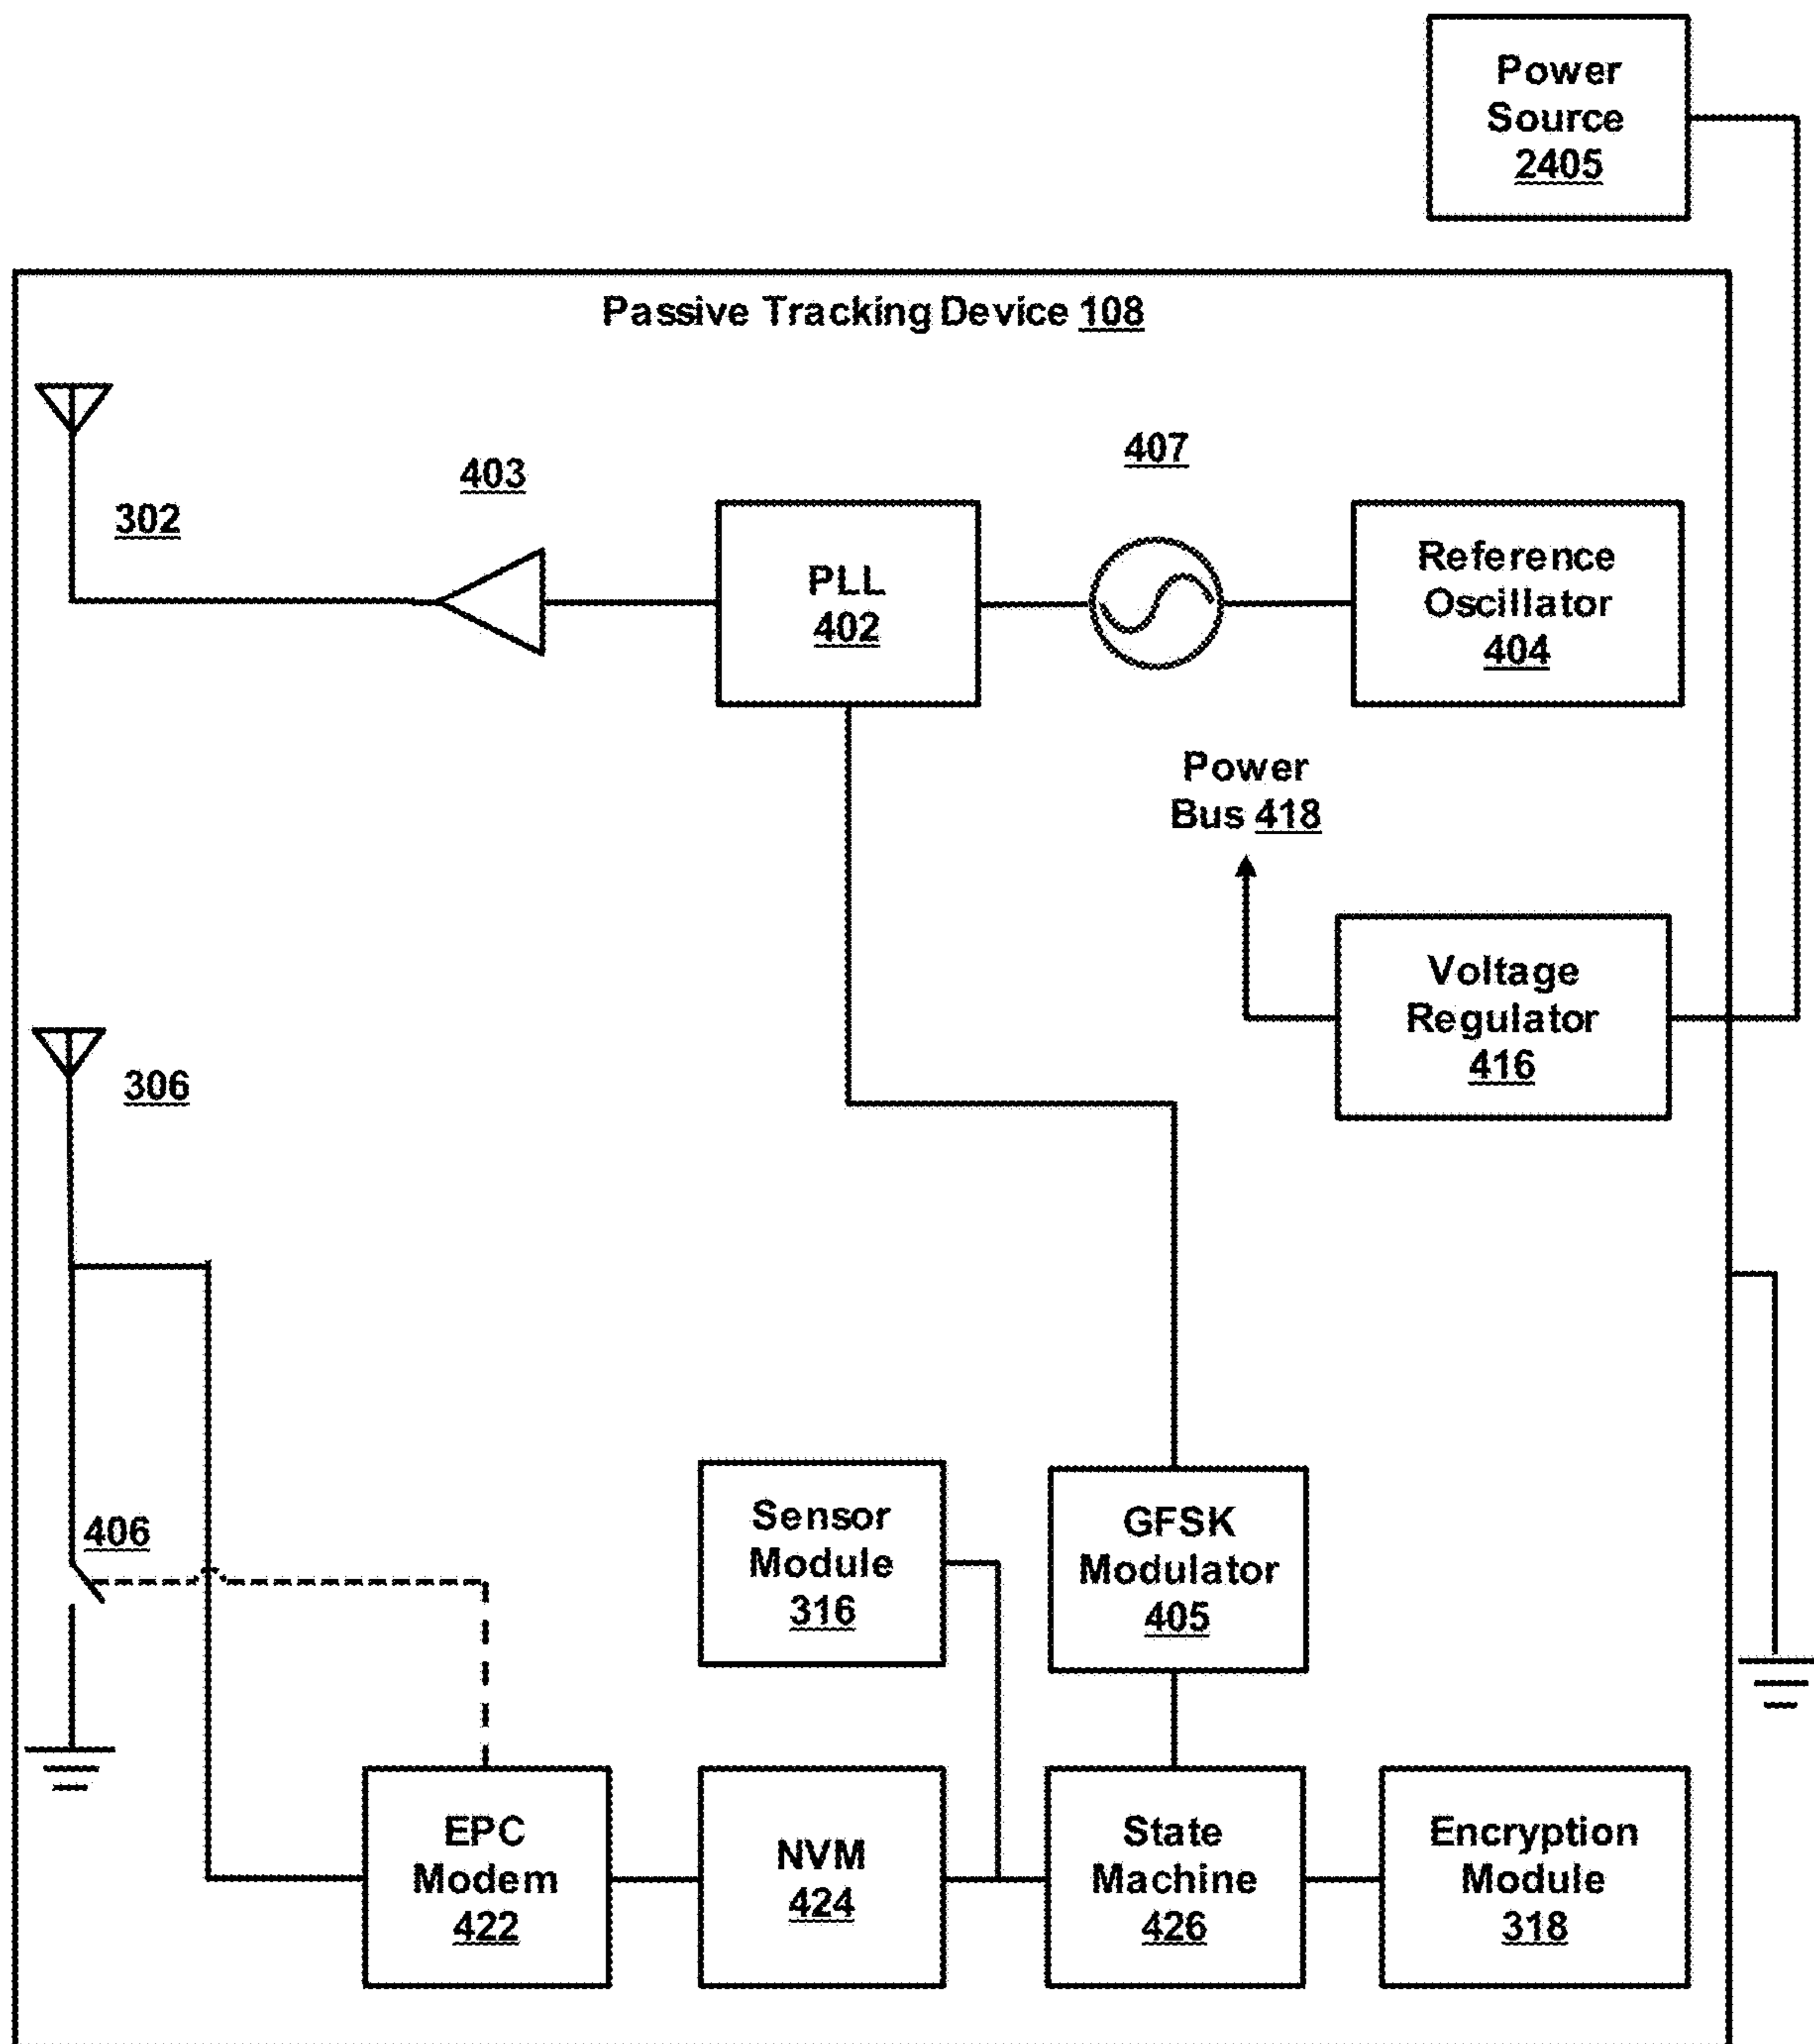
Power Source 2405

Passive Tracking Device 108

302

403

407

PLL 402

Reference Oscillator 404

Power Bus 418

Voltage Regulator 416

306

406

Sensor Module 316

GFSK Modulator 405

EPC Modem 422

NVM 424

State Machine 426

Encryption Module 318